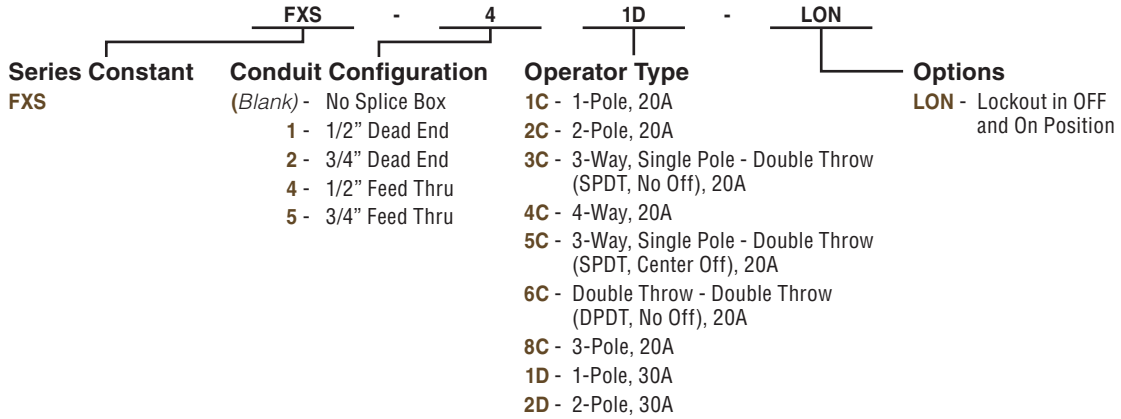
FXS - 4 1D - LON

Series Constant
FXS

Conduit Configuration
(Blank) - No Splice Box
1 - 1/2" Dead End
2 - 3/4" Dead End
4 - 1/2" Feed Thru
5 - 3/4" Feed Thru

Operator Type
1C - 1-Pole, 20A
2C - 2-Pole, 20A
3C - 3-Way, Single Pole - Double Throw (SPDT, No Off), 20A
4C - 4-Way, 20A
5C - 3-Way, Single Pole - Double Throw (SPDT, Center Off), 20A
6C - Double Throw - Double Throw (DPDT, No Off), 20A
8C - 3-Pole, 20A
1D - 1-Pole, 30A
2D - 2-Pole, 30A

Options
LON - Lockout in OFF and On Position